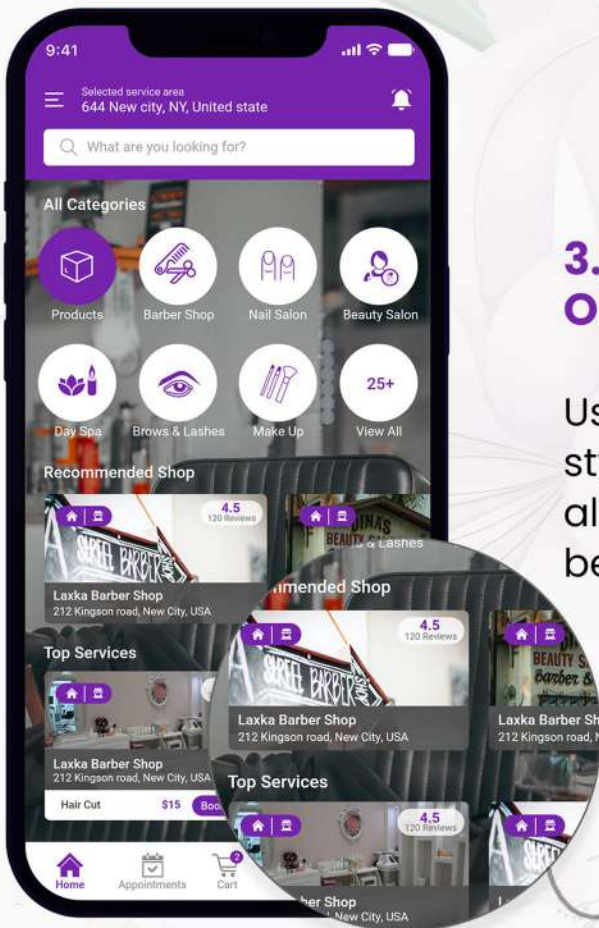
9:41

Selected service area
644 New city, NY, United state

What are you looking for?

All Categories

Products
Barber Shop
Nail Salon
Beauty Salon
Day Spa
Brows & Lashes
Make Up
25+
View All

Recommended Shop

4.5
120 Reviews

Laxka Barber Shop
212 Kingson road, New City, USA

Brows & Lashes

Top Services

Laxka Barber Shop
212 Kingson road, New City, USA

Hair Cut
$15
Boo

Home
Appointments
Cart

mmended Shop

4.5
120 Reviews

Laxka Barber Shop
212 Kingson road, New City, USA

Laxka Barber Sh
212 Kingson road, N

Top Services

4.5
120 Reviews

ber Shop
New City, USA

3.
O

Us
st
al
be